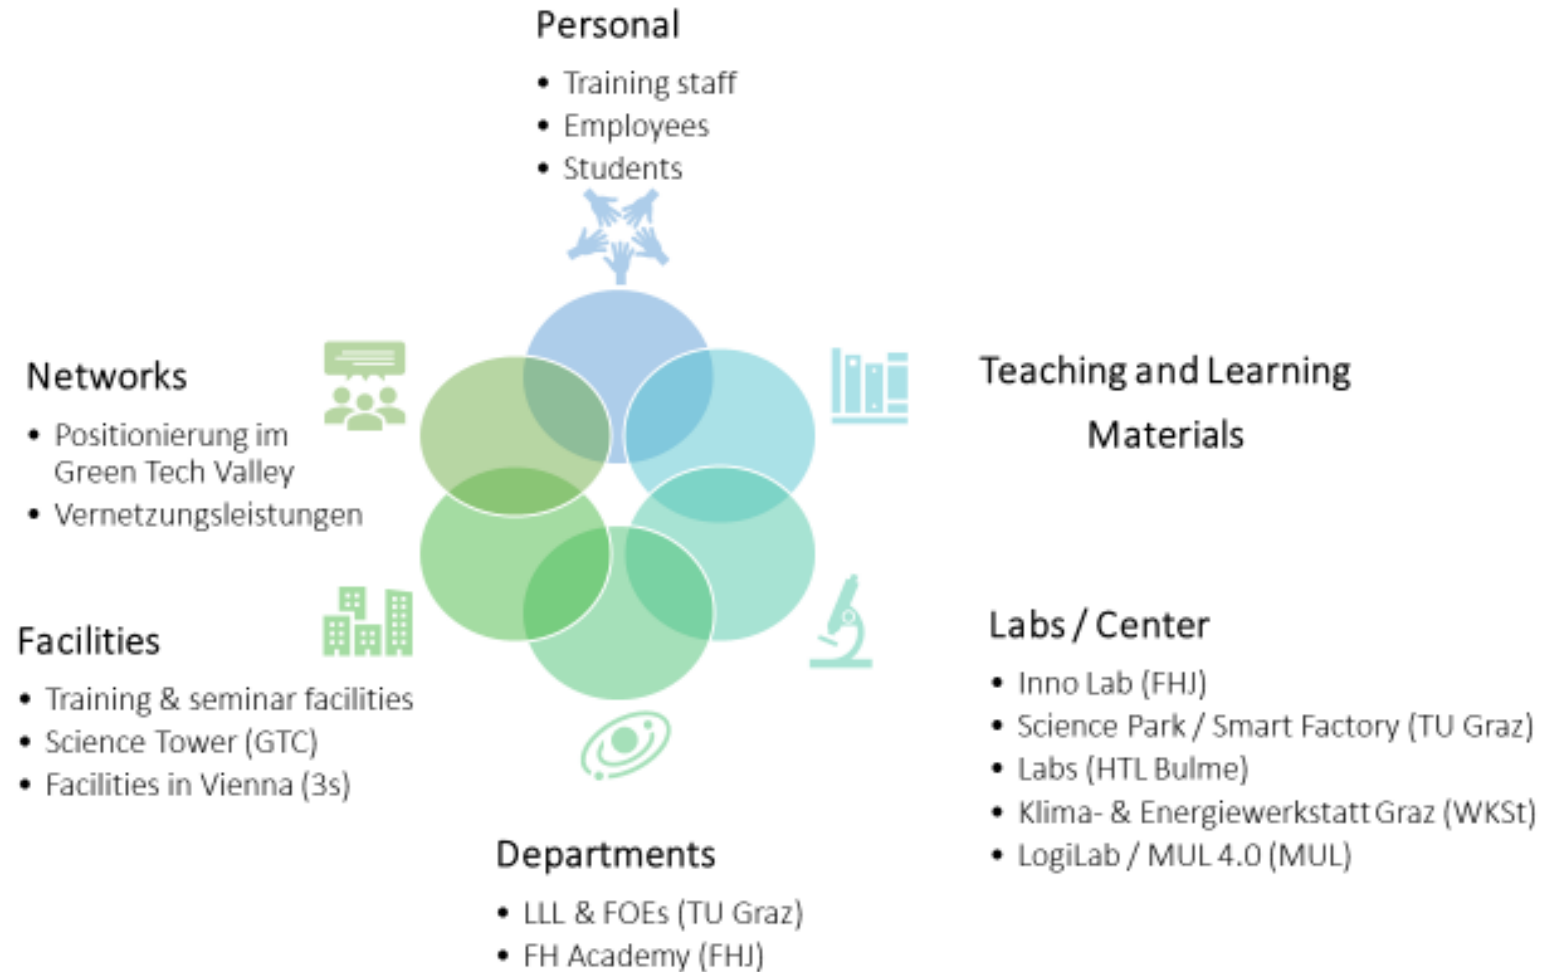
Personal

- Training staff
- Employees
- Students

Networks

- Positionierung im Green Tech Valley
- Vernetzungsleistungen

Teaching and Learning Materials

Facilities

- Training & seminar facilities
- Science Tower (GTC)
- Facilities in Vienna (3s)

Labs / Center

- Inno Lab (FHJ)
- Science Park / Smart Factory (TU Graz)
- Labs (HTL Bulme)
- Klima- & Energiewerkstatt Graz (WKSt)
- LogiLab / MUL 4.0 (MUL)

Departments

- LLL & FOEs (TU Graz)
- FH Academy (FHJ)